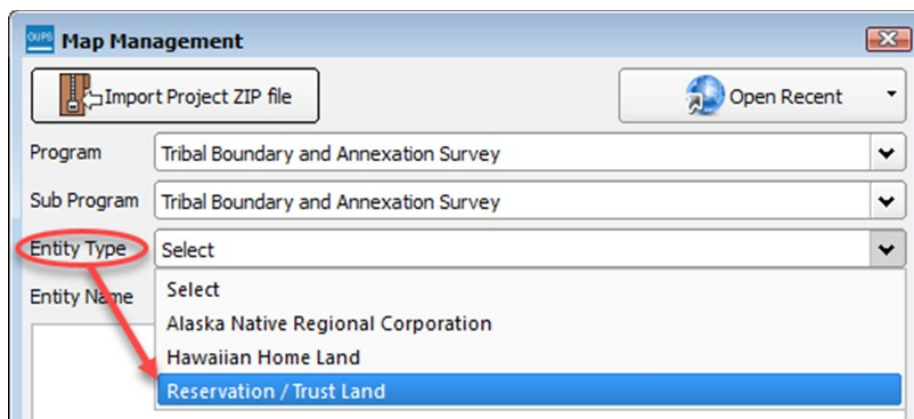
GUPS Map Management

Import Project ZIP file

Open Recent

Program Tribal Boundary and Annexation Survey

Sub Program Tribal Boundary and Annexation Survey

Entity Type Select

Entity Name

Select
Alaska Native Regional Corporation
Hawaiian Home Land
Reservation / Trust Land